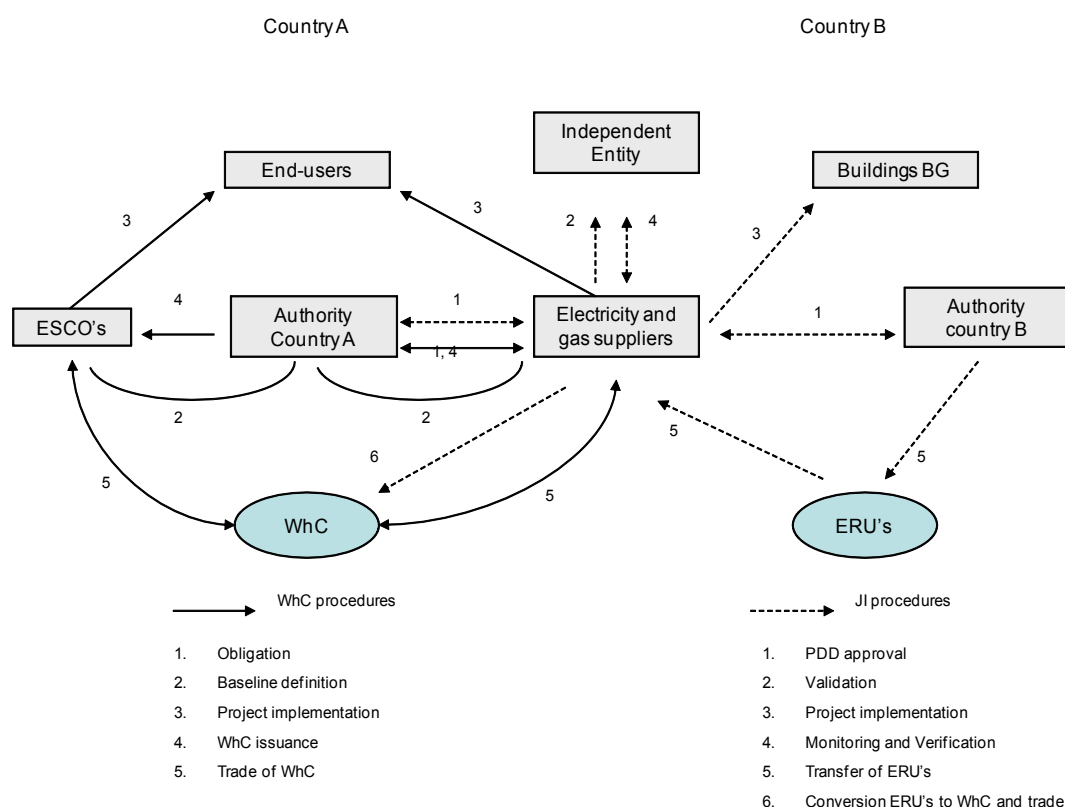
Country A

Country B

Independent Entity

End-users

Buildings BG

3

3

2

4

3

4

Authority Country A

1

Electricity and gas suppliers

1

Authority country B

ESCO's

1, 4

2

2

6

5

5

5

5

WhC

ERU's

WhC procedures

JI procedures

1. Obligation
2. Baseline definition
3. Project implementation
4. WhC issuance
5. Trade of WhC

1. PDD approval
2. Validation
3. Project implementation
4. Monitoring and Verification
5. Transfer of ERU's
6. Conversion ERU's to WhC and trade